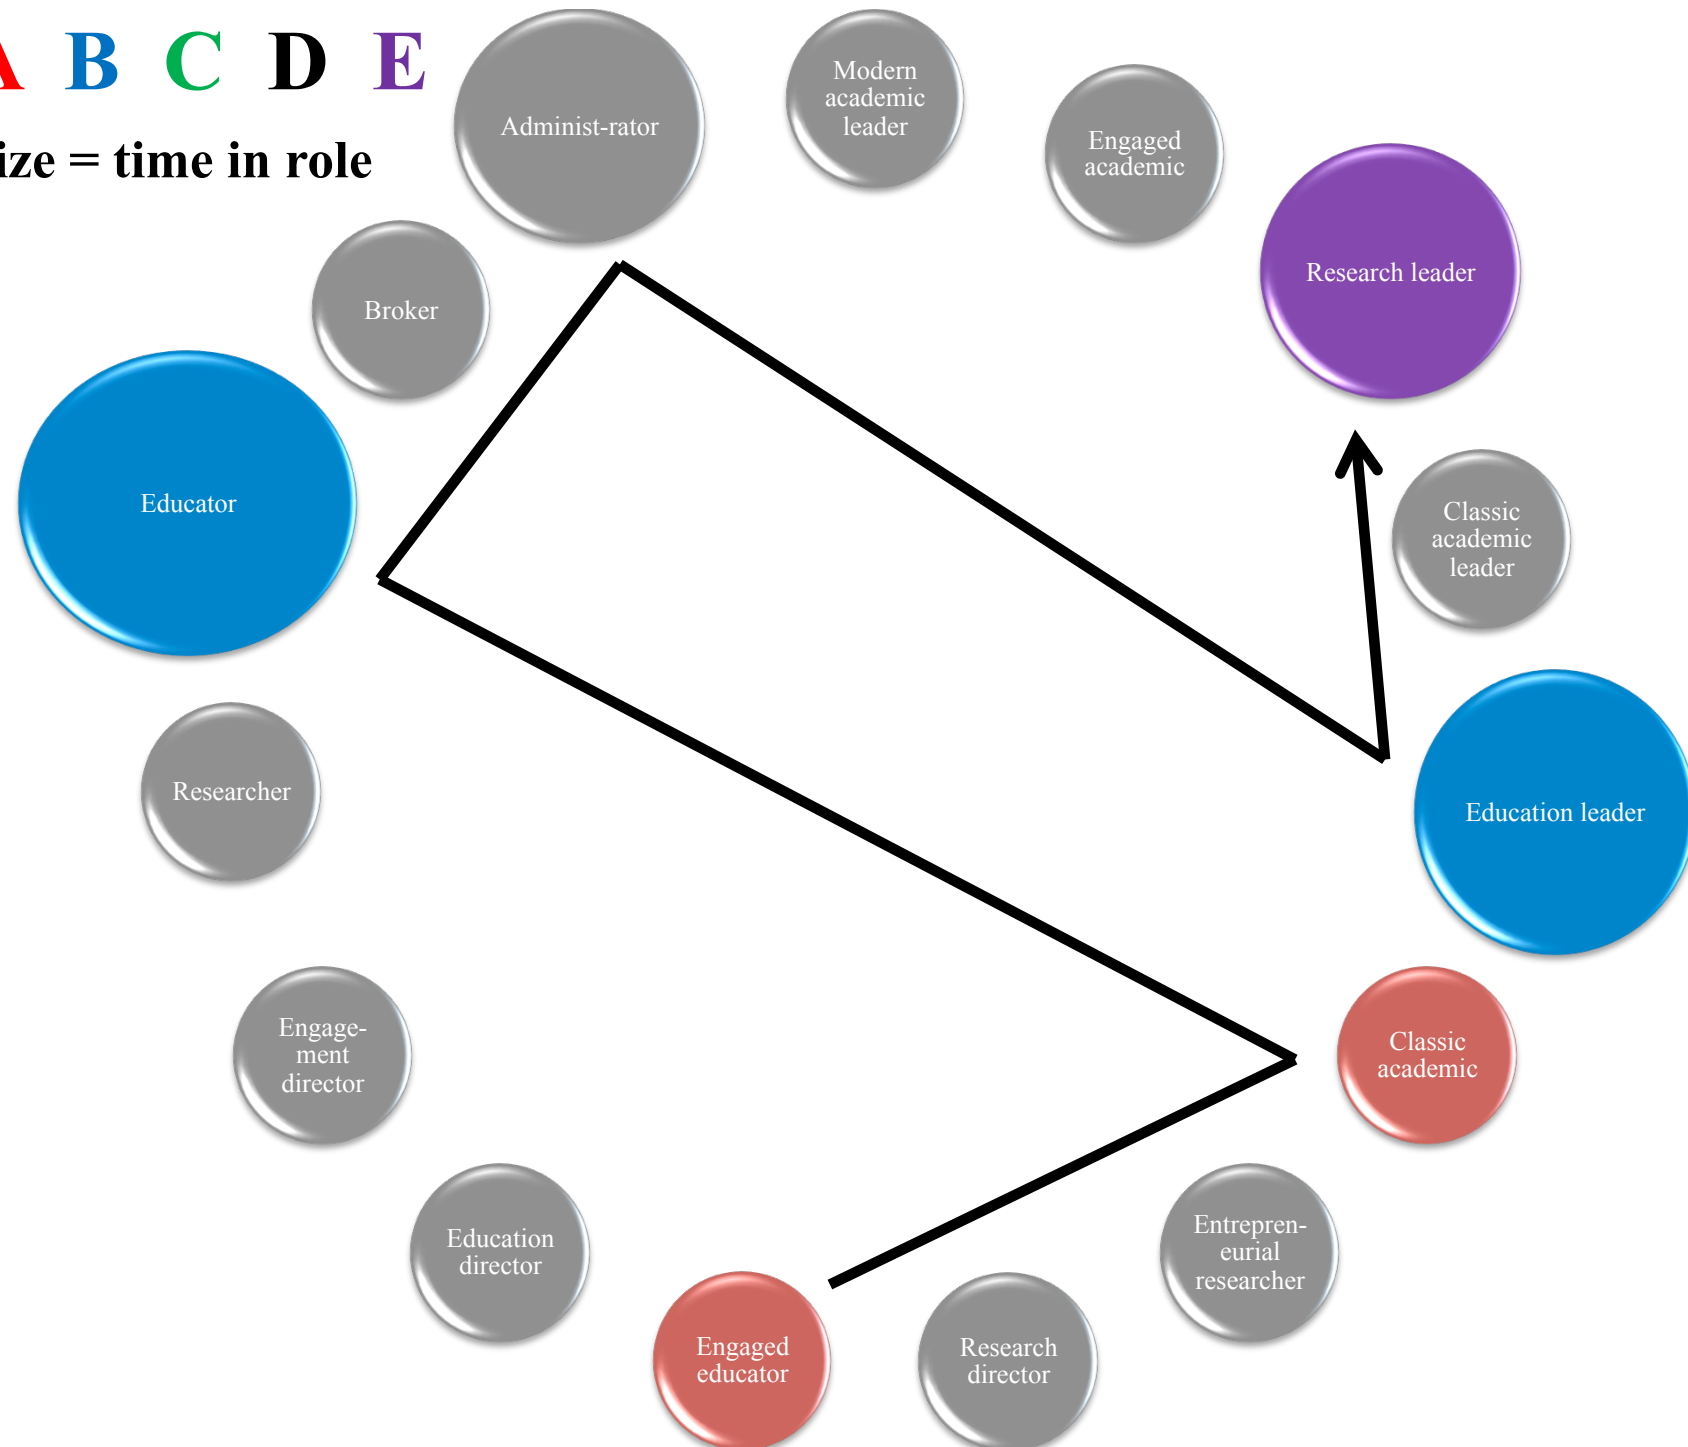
A B C D E

ize = time in role

Administ-rator

Modern academic leader

Engaged academic

Research leader

Broker

Educator

Classic academic leader

Education leader

Researcher

Classic academic

Engage-ment director

Entrepren-eurial researcher

Education director

Engaged educator

Research director